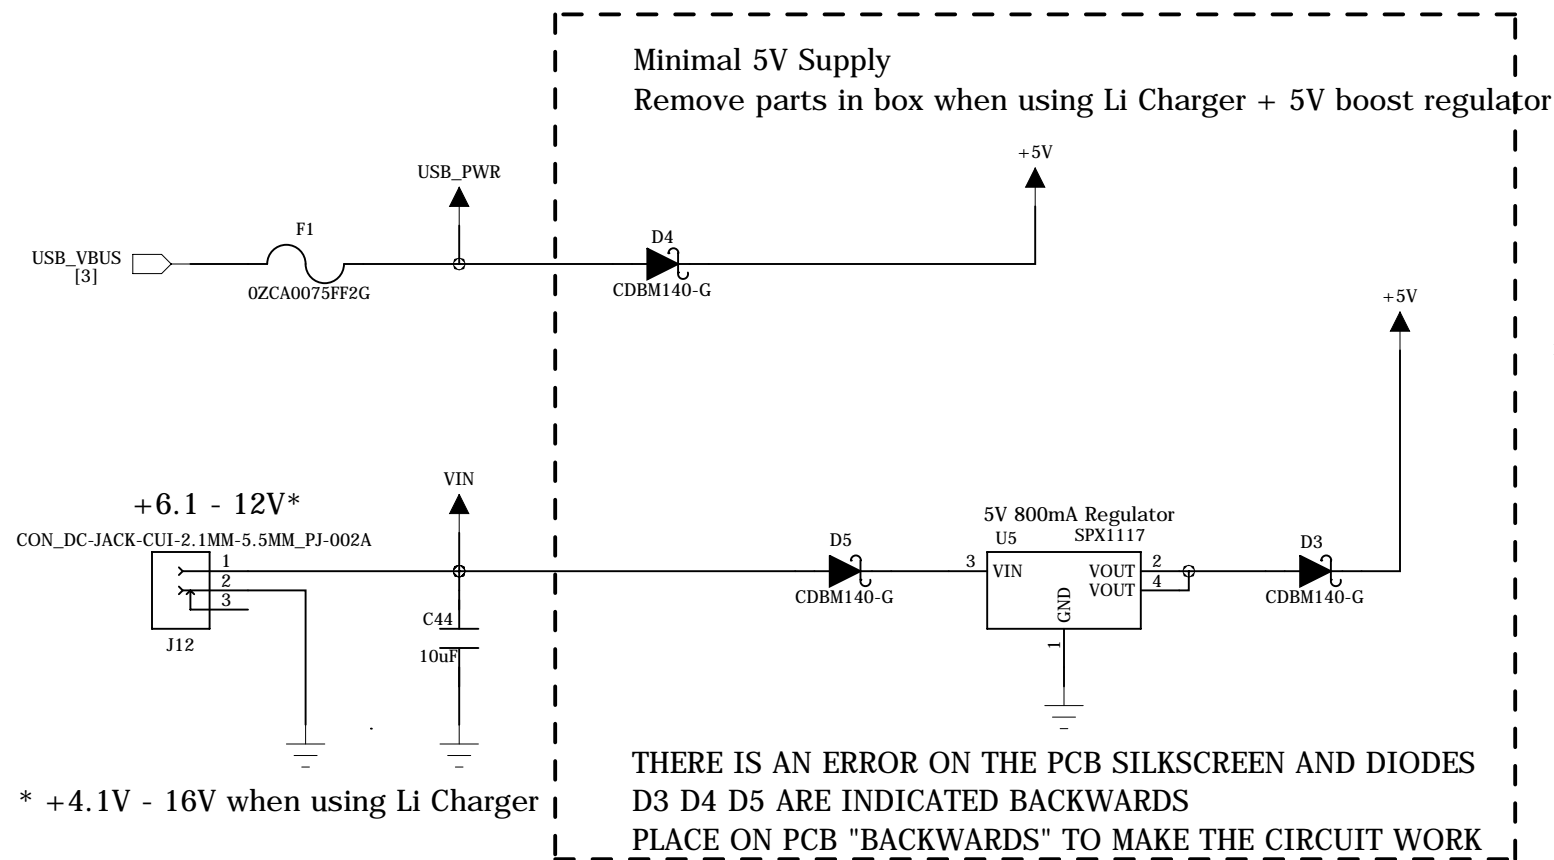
Minimal 5V Supply
Remove parts in box when using Li Charger + 5V boost regulator

+5V

USB_PWR

F1

USB_VBUS
[3]

0ZCA0075FF2G

D4

CDBM140-G

+5V

VIN

+6.1 - 12V*

CON_DC-JACK-CUI-2.1MM-5.5MM_PJ-002A

1
2
3

J12

C44

10uF

D5

CDBM140-G

5V 800mA Regulator
U5 SPX1117

3 VIN

VOUT 2
VOUT 4

GND
1

D3

CDBM140-G

THERE IS AN ERROR ON THE PCB SILKSCREEN AND DIODES
D3 D4 D5 ARE INDICATED BACKWARDS
PLACE ON PCB "BACKWARDS" TO MAKE THE CIRCUIT WORK

* +4.1V - 16V when using Li Charger